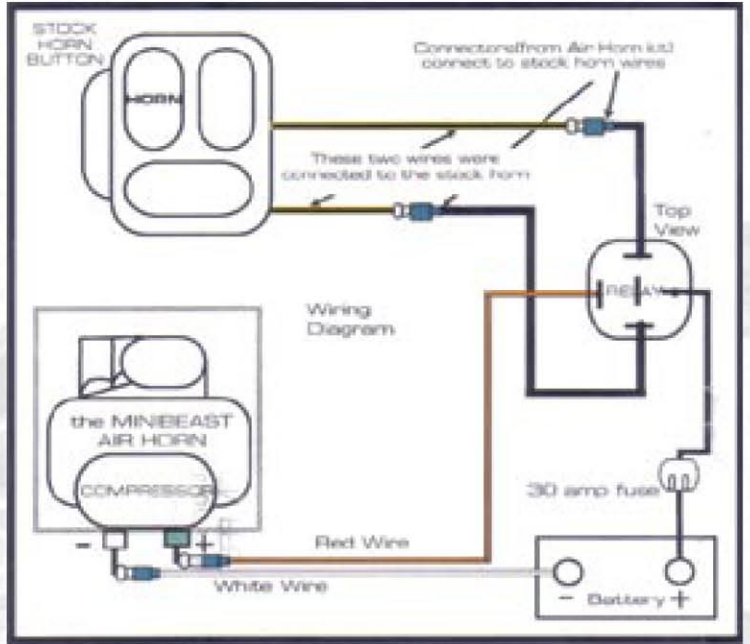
STOCK HORN BUTTON

HORN

Connectors from Air Horn kit connect to stock horn wires

These two wires were connected to the stock horn

Top View

RELAY

Wiring Diagram

the MINIBEAST AIR HORN

COMPRESSOR

30 amp fuse

-

+

Red Wire

White Wire

- Battery +